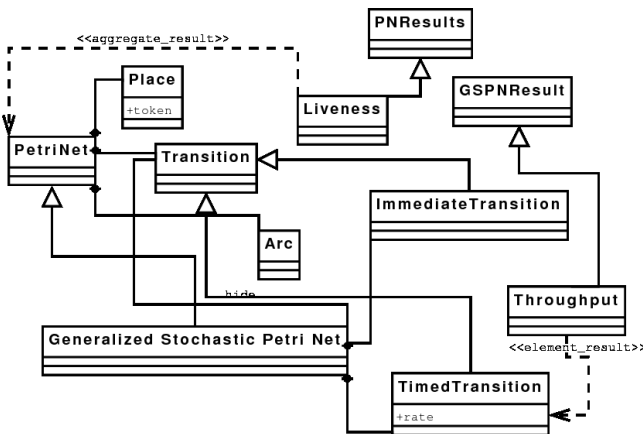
<<aggregate_result>>

PNResults

Place

+token

Liveness

GSPNResult

PetriNet

Transition

ImmediateTransition

Arc

hide

Throughput

Generalized Stochastic Petri Net

<<element_result>>

TimedTransition

+rate